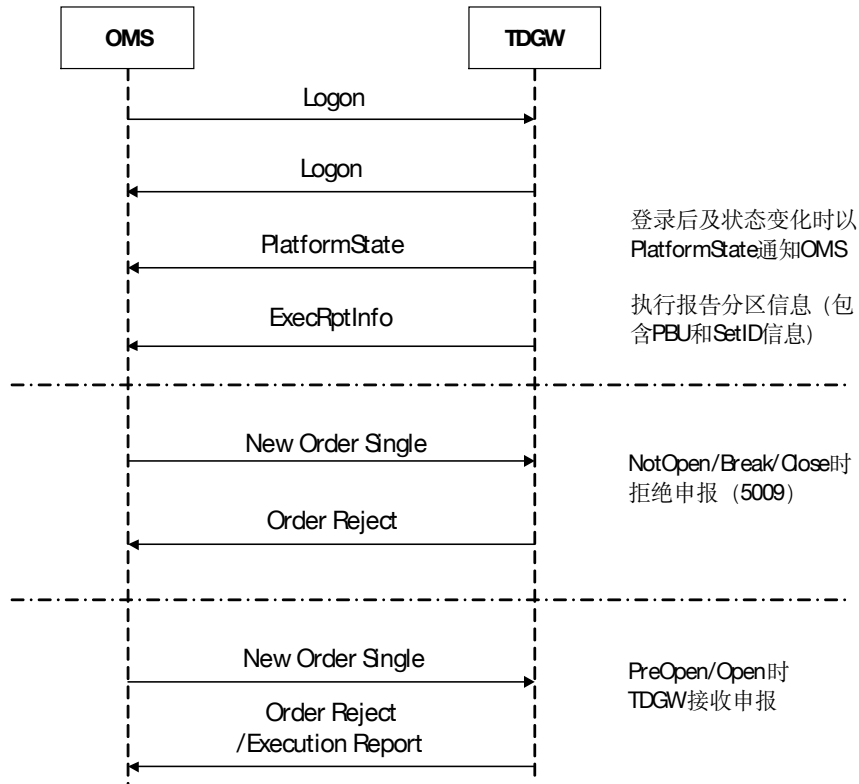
OMS

TDGW

Logon

Logon

PlatformState

登录后及状态变化时以PlatformState通知OMS

ExecRptInfo

执行报告分区信息（包含PBU和SetID信息）

New Order Single

NotOpen/Break/Close时拒绝申报（5009）

Order Reject

New Order Single

PreOpen/Open时TDGW接收申报

Order Reject /Execution Report